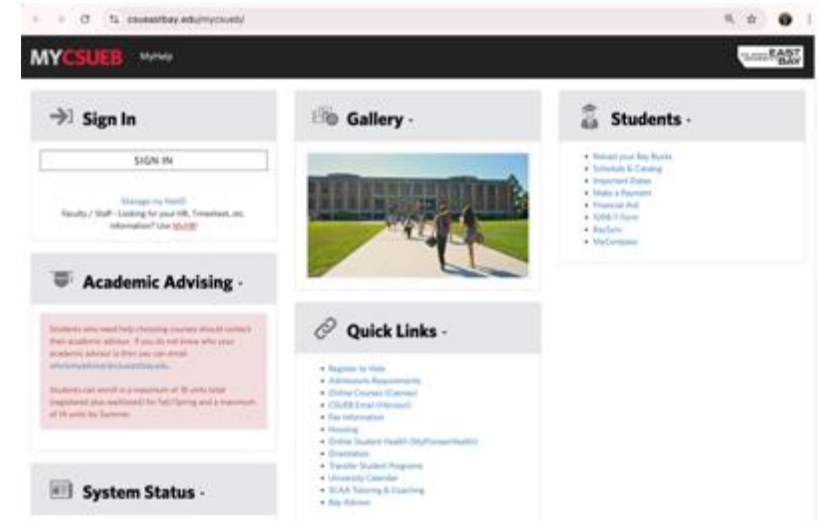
csueastbay.edu/mycsueb/

MYCSUEB MyHelp

EAST BAY

Sign In

SIGN IN

Manage my NetID
Faculty / Staff - Looking for your HR, Timesheet, etc. information? Use MyHR

Academic Advising -

Students who need help choosing courses should contact their academic advisor. If you do not know who your academic advisor is then you can email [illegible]@csueastbay.edu.

Students can enroll in a maximum of 18 units total (registered plus waitlisted) for Fall/Spring and a maximum of 14 units for Summer.

System Status -

Gallery -

Quick Links -

- Register to Vote
- Admissions Requirements
- Online Courses (Canvas)
- CSUEB Email (Horizon)
- Fee Information
- Housing
- Online Student Health (MyPioneerHealth)
- Orientation
- Transfer Student Programs
- University Calendar
- SCAA Tutoring & Coaching
- Bay Advisor

Students -

- Reload your Bay Bucks
- Schedule & Catalog
- Important Dates
- Make a Payment
- Financial Aid
- 1098-T Form
- BaySync
- MyCompass